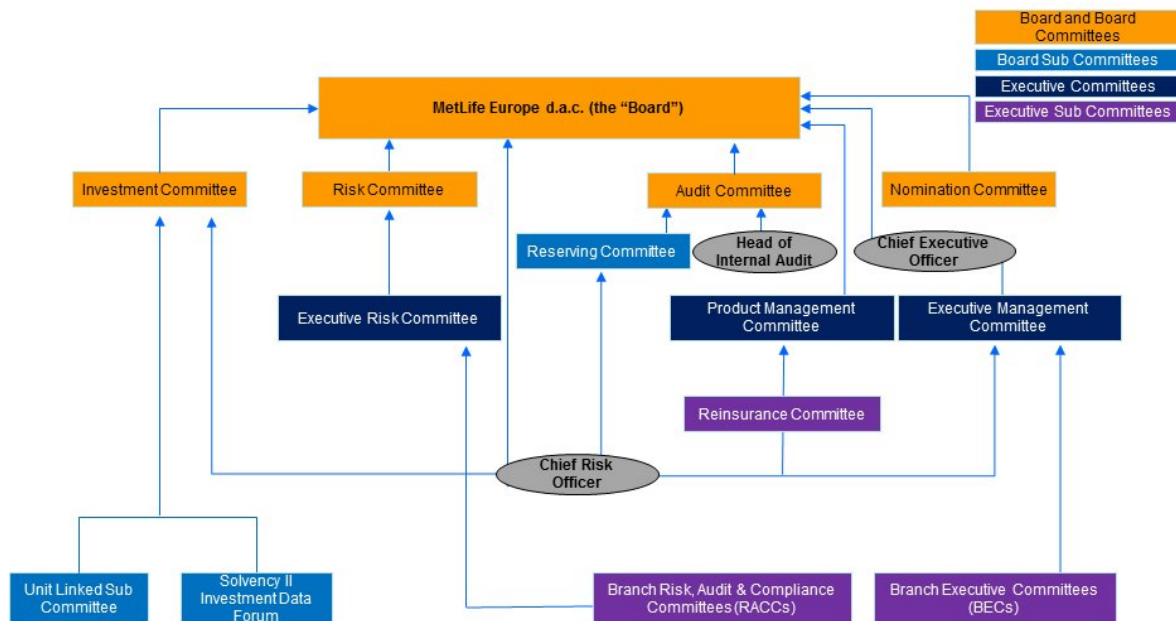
Board and Board Committees

Board Sub Committees

Executive Committees

Executive Sub Committees

MetLife Europe d.a.c. (the "Board")

Investment Committee

Risk Committee

Audit Committee

Nomination Committee

Reserving Committee

Head of Internal Audit

Chief Executive Officer

Executive Risk Committee

Product Management Committee

Executive Management Committee

Reinsurance Committee

Chief Risk Officer

Unit Linked Sub Committee

Solvency II Investment Data Forum

Branch Risk, Audit & Compliance Committees (RACCs)

Branch Executive Committees (BECs)